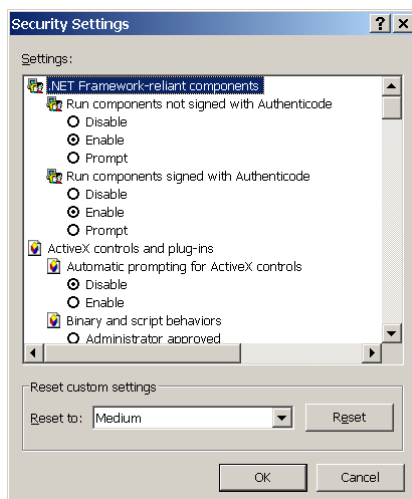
Security Settings
? X
Settings:
.NET Framework-reliant components
Run components not signed with Authenticode
Disable
Enable
Prompt
Run components signed with Authenticode
Disable
Enable
Prompt
ActiveX controls and plug-ins
Automatic prompting for ActiveX controls
Disable
Enable
Binary and script behaviors
Administrator approved
Reset custom settings
Reset to: Medium
Reset
OK
Cancel